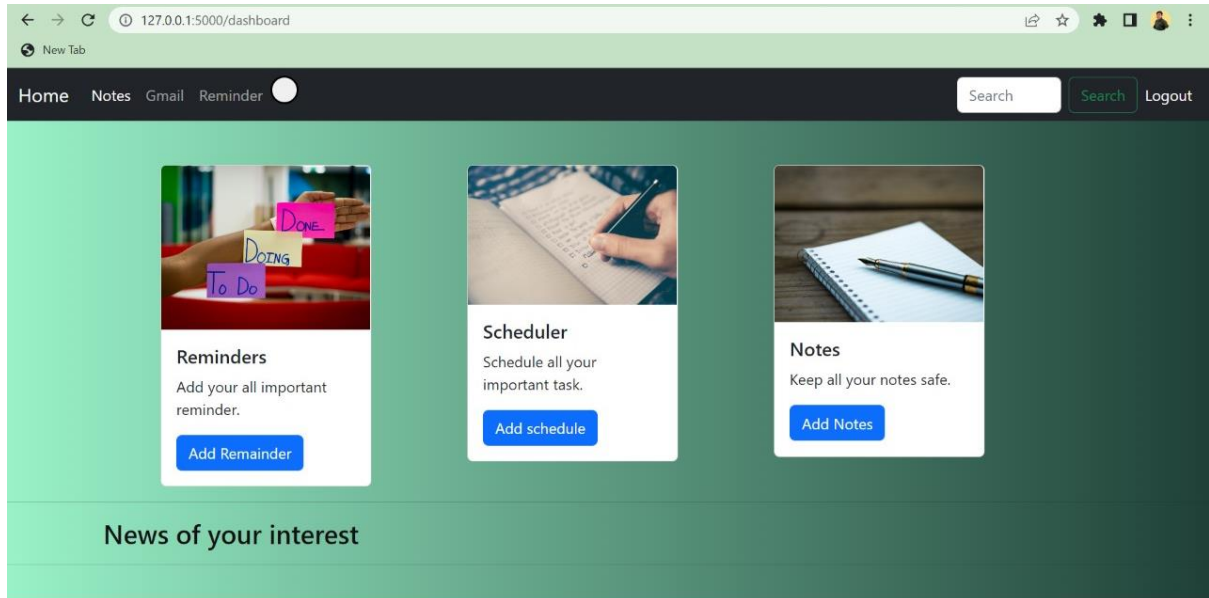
127.0.0.1:5000/dashboard

New Tab

Home Notes Gmail Reminder

Search Search Logout

DONE
DOING
To Do

Reminders

Add your all important reminder.

Add Remainder

Scheduler

Schedule all your important task.

Add schedule

Notes

Keep all your notes safe.

Add Notes

News of your interest